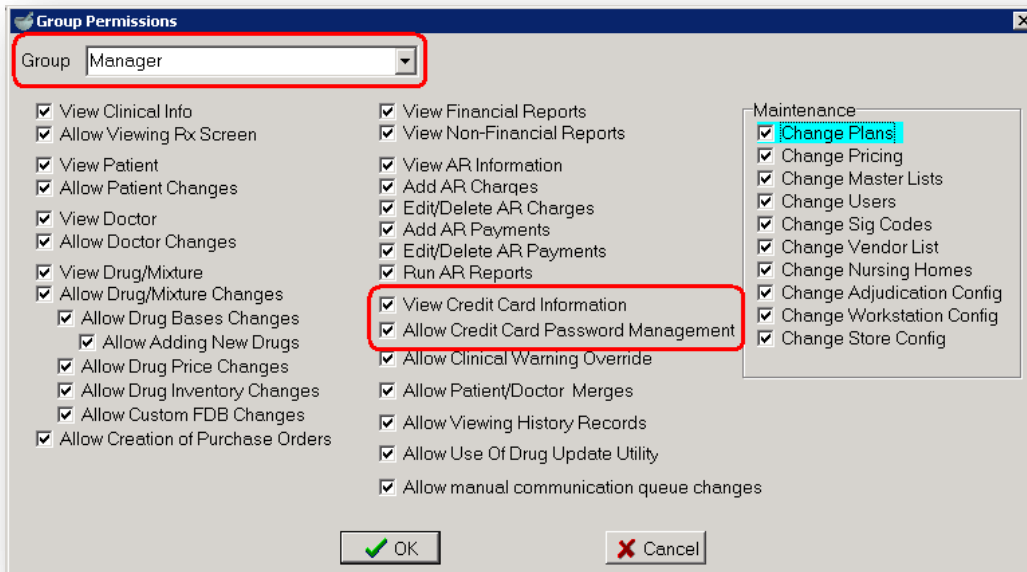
Group Permissions

Group Manager

View Clinical Info
Allow Viewing Rx Screen
View Patient
Allow Patient Changes
View Doctor
Allow Doctor Changes
View Drug/Mixture
Allow Drug/Mixture Changes
Allow Drug Bases Changes
Allow Adding New Drugs
Allow Drug Price Changes
Allow Drug Inventory Changes
Allow Custom FDB Changes
Allow Creation of Purchase Orders

View Financial Reports
View Non-Financial Reports
View AR Information
Add AR Charges
Edit/Delete AR Charges
Add AR Payments
Edit/Delete AR Payments
Run AR Reports
View Credit Card Information
Allow Credit Card Password Management
Allow Clinical Warning Override
Allow Patient/Doctor Merges
Allow Viewing History Records
Allow Use Of Drug Update Utility
Allow manual communication queue changes

Maintenance
Change Plans
Change Pricing
Change Master Lists
Change Users
Change Sig Codes
Change Vendor List
Change Nursing Homes
Change Adjudication Config
Change Workstation Config
Change Store Config

OK
Cancel